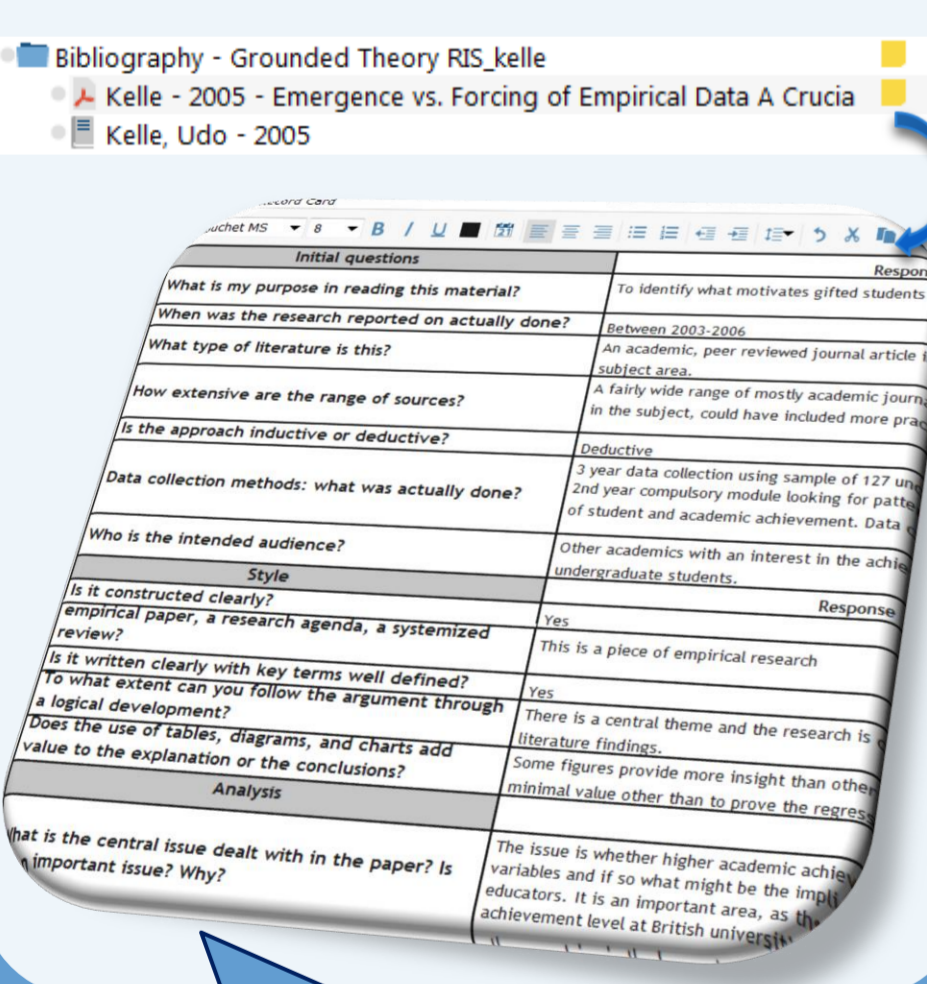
Bibliography - Grounded Theory RIS_kelle
Kelle - 2005 - Emergence vs. Forcing of Empirical Data A Crucia
Kelle, Udo - 2005

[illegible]cord Card
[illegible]uchet MS 8 B I U

| Initial questions | Respon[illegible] |
|---|---|
| What is my purpose in reading this material? | To identify what motivates gifted students |
| When was the research reported on actually done? | Between 2003-2006 |
| What type of literature is this? | An academic, peer reviewed journal article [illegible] subject area. |
| How extensive are the range of sources? | A fairly wide range of mostly academic journ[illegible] in the subject, could have included more prac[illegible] |
| Is the approach inductive or deductive? | Deductive |
| Data collection methods: what was actually done? | 3 year data collection using sample of 127 un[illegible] 2nd year compulsory module looking for patte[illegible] of student and academic achievement. Data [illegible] |
| Who is the intended audience? | Other academics with an interest in the achie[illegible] undergraduate students. |
| Style | Response |
| Is it constructed clearly? | Yes |
| empirical paper, a research agenda, a systemized review? | This is a piece of empirical research |
| Is it written clearly with key terms well defined? | Yes |
| To what extent can you follow the argument through a logical development? | There is a central theme and the research is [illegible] literature findings. |
| Does the use of tables, diagrams, and charts add value to the explanation or the conclusions? | Some figures provide more insight than other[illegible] minimal value other than to prove the regress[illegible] |
| Analysis | |
| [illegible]hat is the central issue dealt with in the paper? Is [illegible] important issue? Why? | The issue is whether higher academic achie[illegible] variables and if so what might be the impl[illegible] educators. It is an important area, as th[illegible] achievement level at British universi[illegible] |